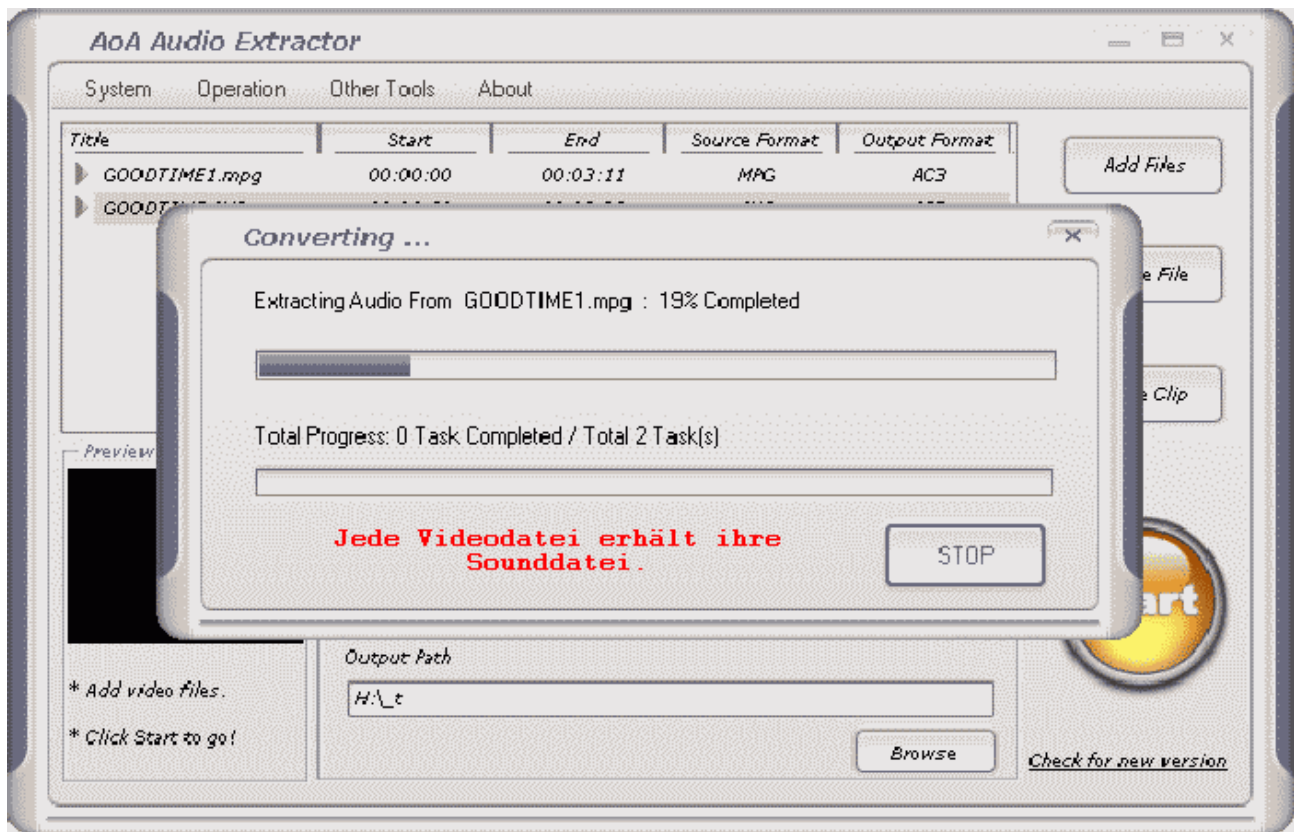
AoA Audio Extractor

System Operation Other Tools About

| Title | Start | End | Source Format | Output Format |
|---|---|---|---|---|
| GOODTIME1.mpg | 00:00:00 | 00:03:11 | MPG | AC3 |
| GOODT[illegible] | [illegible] | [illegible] | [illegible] | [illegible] |

Add Files

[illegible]e File

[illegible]e Clip

Preview

* Add video files.

* Click Start to go!

Output Path

H:\_t

Browse

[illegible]art

Check for new version

Converting ...

Extracting Audio From GOODTIME1.mpg : 19% Completed

Total Progress: 0 Task Completed / Total 2 Task(s)

Jede Videodatei erhält ihre Sounddatei.

STOP